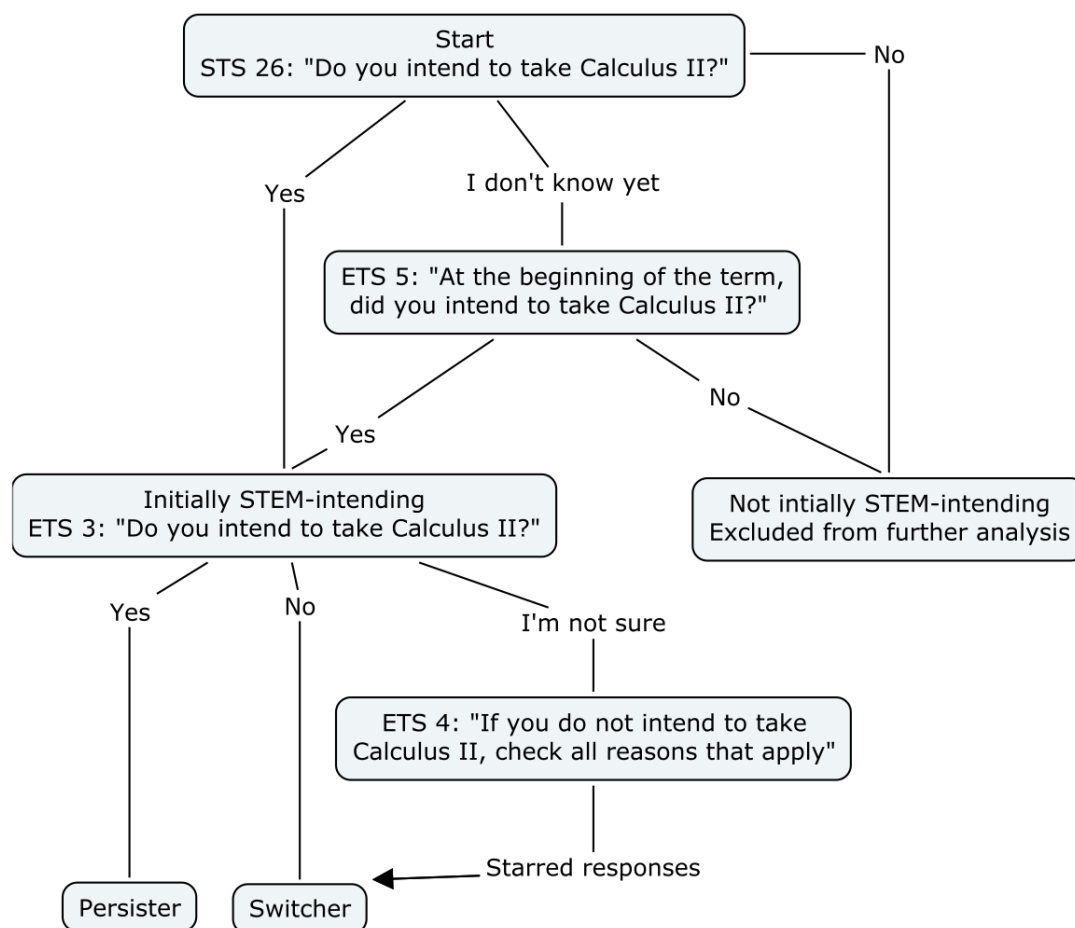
Start
STS 26: "Do you intend to take Calculus II?"

No

Yes

I don't know yet

ETS 5: "At the beginning of the term, did you intend to take Calculus II?"

Yes

No

Initially STEM-intending
ETS 3: "Do you intend to take Calculus II?"

Not intially STEM-intending
Excluded from further analysis

Yes

No

I'm not sure

ETS 4: "If you do not intend to take Calculus II, check all reasons that apply"

Starred responses

Persister

Switcher